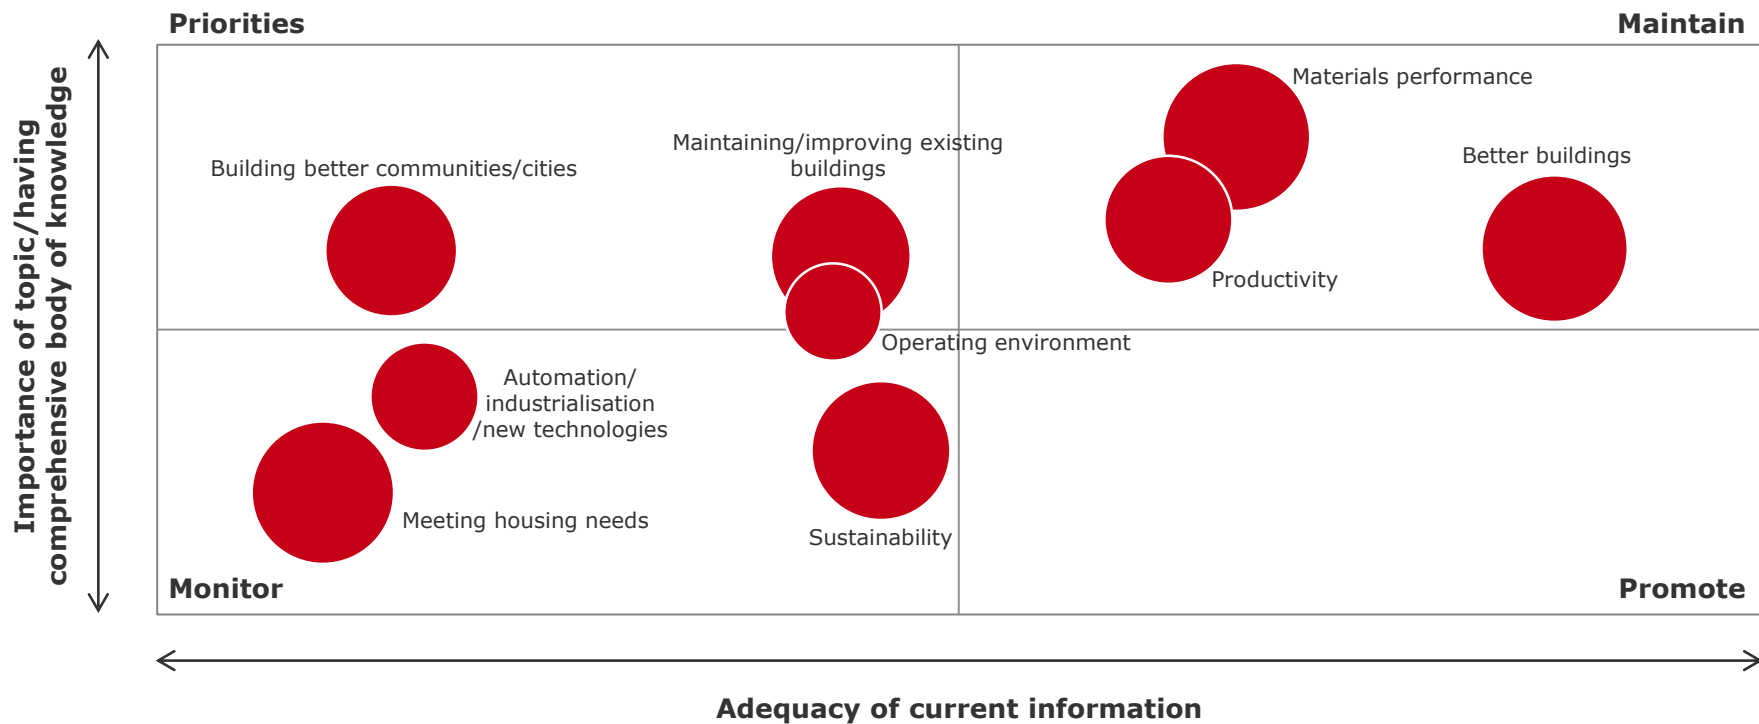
Importance of topic/having comprehensive body of knowledge

Priorities

Maintain

Materials performance

Maintaining/improving existing buildings

Building better communities/cities

Better buildings

Productivity

Operating environment

Automation/ industrialisation /new technologies

Meeting housing needs

Sustainability

Monitor

Promote

Adequacy of current information